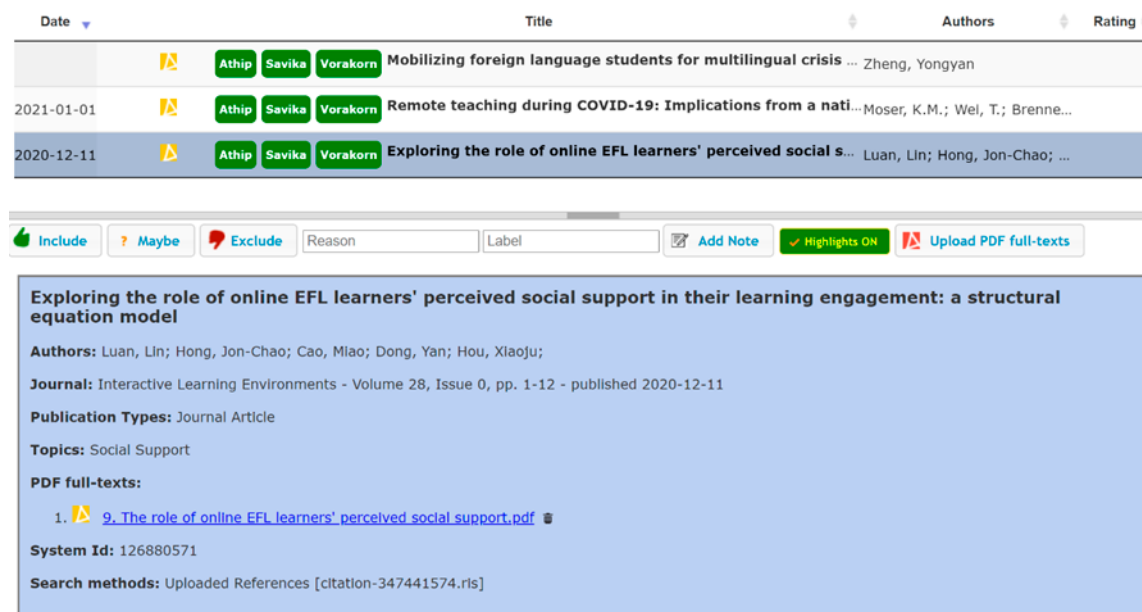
| Date | | Title | Authors | Rating |
|---|---|---|---|---|
| | | Athip Savika Vorakorn Mobilizing foreign language students for multilingual crisis ... | Zheng, Yongyan | |
| 2021-01-01 | | Athip Savika Vorakorn Remote teaching during COVID-19: Implications from a nati... | Moser, K.M.; Wei, T.; Brenne... | |
| 2020-12-11 | | Athip Savika Vorakorn Exploring the role of online EFL learners' perceived social s... | Luan, Lin; Hong, Jon-Chao; ... | |

Include ? Maybe Exclude Reason Label Add Note Highlights ON Upload PDF full-texts

Exploring the role of online EFL learners' perceived social support in their learning engagement: a structural equation model

Authors: Luan, Lin; Hong, Jon-Chao; Cao, Miao; Dong, Yan; Hou, Xiaoju;

Journal: Interactive Learning Environments - Volume 28, Issue 0, pp. 1-12 - published 2020-12-11

Publication Types: Journal Article

Topics: Social Support

PDF full-texts:

1. 9. The role of online EFL learners' perceived social support.pdf

System Id: 126880571

Search methods: Uploaded References [citation-347441574.ris]